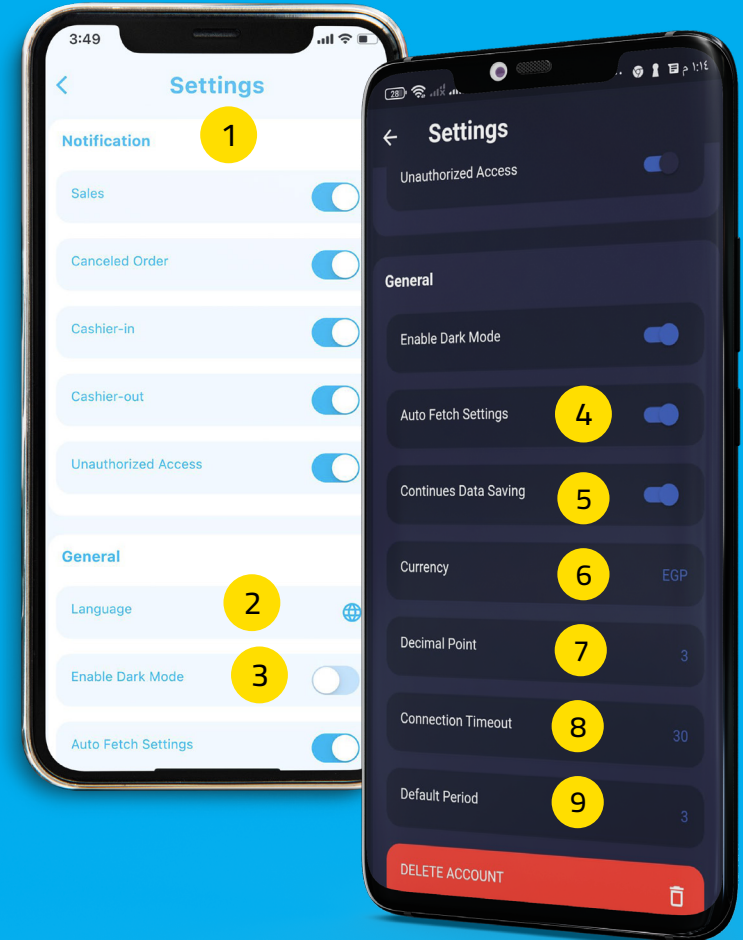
3:49

<

Settings

Notification 1

Sales

Canceled Order

Cashier-in

Cashier-out

Unauthorized Access

General

Language 2

Enable Dark Mode 3

Auto Fetch Settings

28

١:١٤ م

Settings

Unauthorized Access

General

Enable Dark Mode

Auto Fetch Settings 4

Continues Data Saving 5

Currency 6 EGP

Decimal Point 7 3

Connection Timeout 8 30

Default Period 9 3

DELETE ACCOUNT